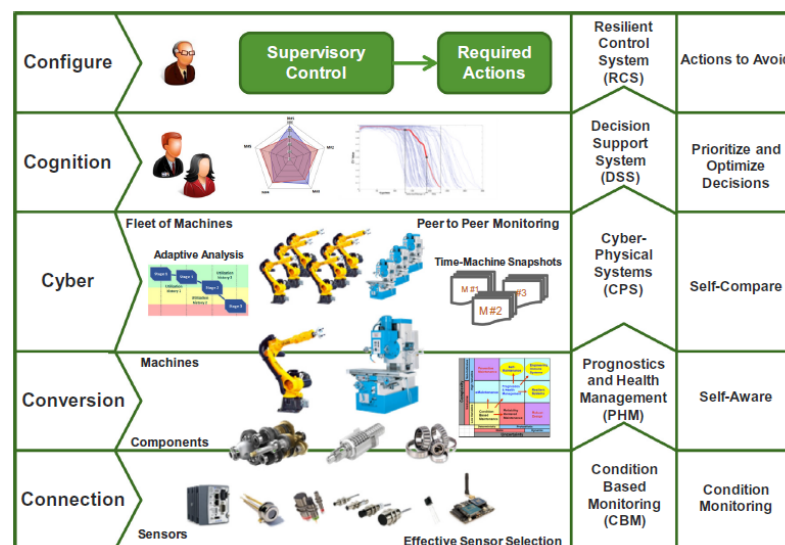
Configure

Supervisory Control

Required Actions

Resilient Control System (RCS)

Actions to Avoi

Cognition

Decision Support System (DSS)

Prioritize and Optimize Decisions

Cyber

Fleet of Machines

Peer to Peer Monitoring

Adaptive Analysis

Time-Machine Snapshots

M #1

#3

M #2

Cyber-Physical Systems (CPS)

Self-Compare

Conversion

Machines

Components

Prognostics and Health Management (PHM)

Self-Aware

Connection

Sensors

Effective Sensor Selection

Condition Based Monitoring (CBM)

Condition Monitoring